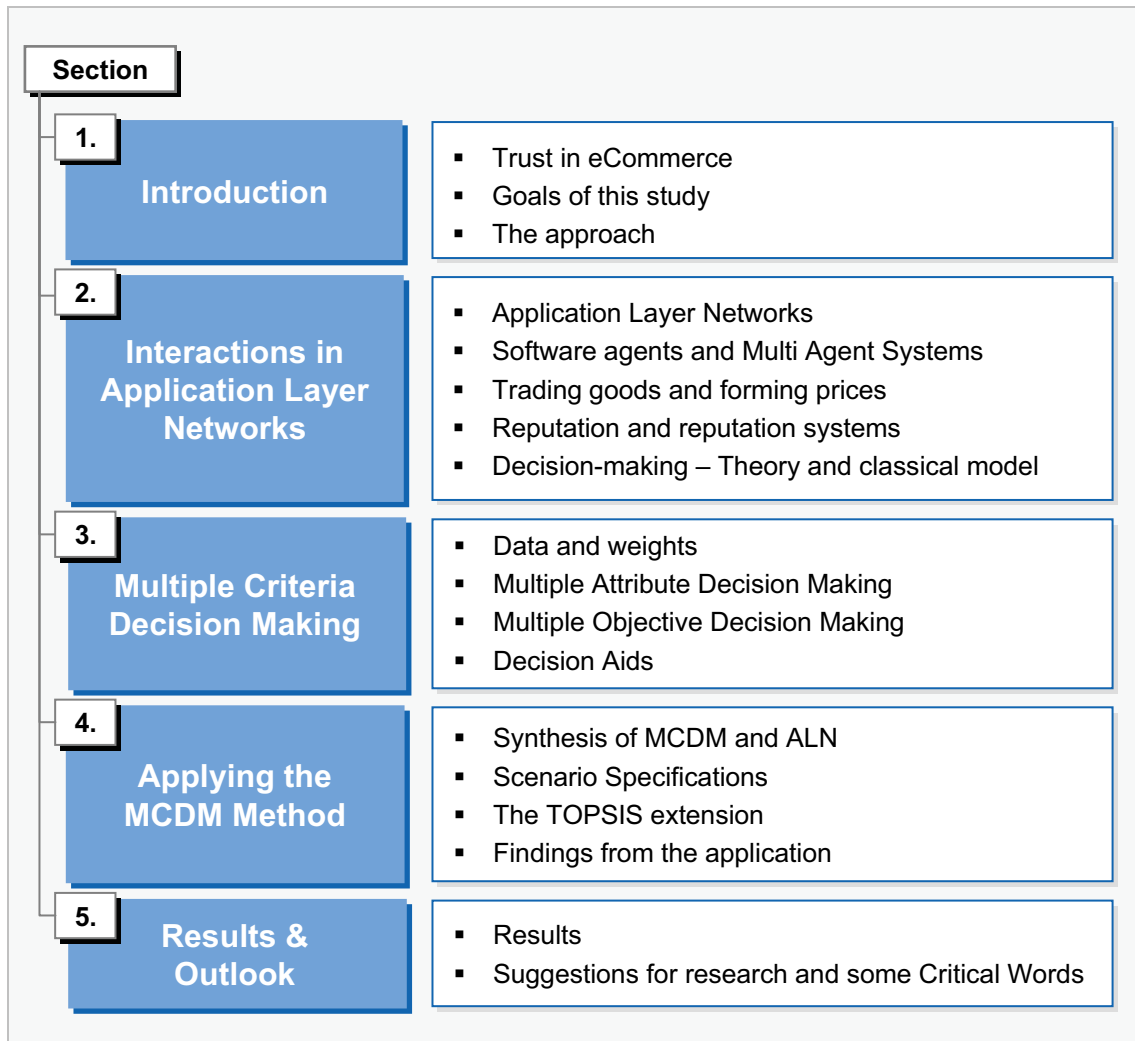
Section

1.
Introduction

- Trust in eCommerce
- Goals of this study
- The approach

2.
Interactions in Application Layer Networks

- Application Layer Networks
- Software agents and Multi Agent Systems
- Trading goods and forming prices
- Reputation and reputation systems
- Decision-making – Theory and classical model

3.
Multiple Criteria Decision Making

- Data and weights
- Multiple Attribute Decision Making
- Multiple Objective Decision Making
- Decision Aids

4.
Applying the MCDM Method

- Synthesis of MCDM and ALN
- Scenario Specifications
- The TOPSIS extension
- Findings from the application

5.
Results & Outlook

- Results
- Suggestions for research and some Critical Words